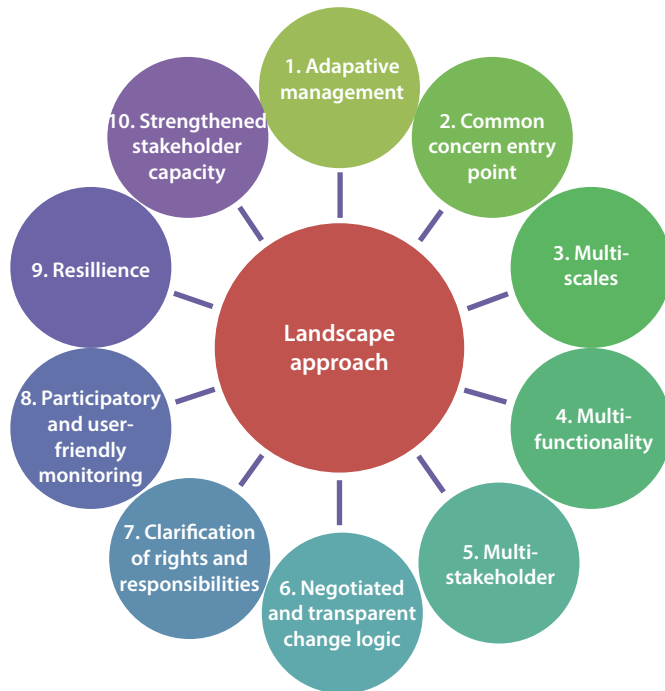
1. Adapative management

2. Common concern entry point

3. Multi-scales

4. Multi-functionality

5. Multi-stakeholder

6. Negotiated and transparent change logic

7. Clarification of rights and responsibilities

8. Participatory and user-friendly monitoring

9. Resillience

10. Strengthened stakeholder capacity

Landscape approach